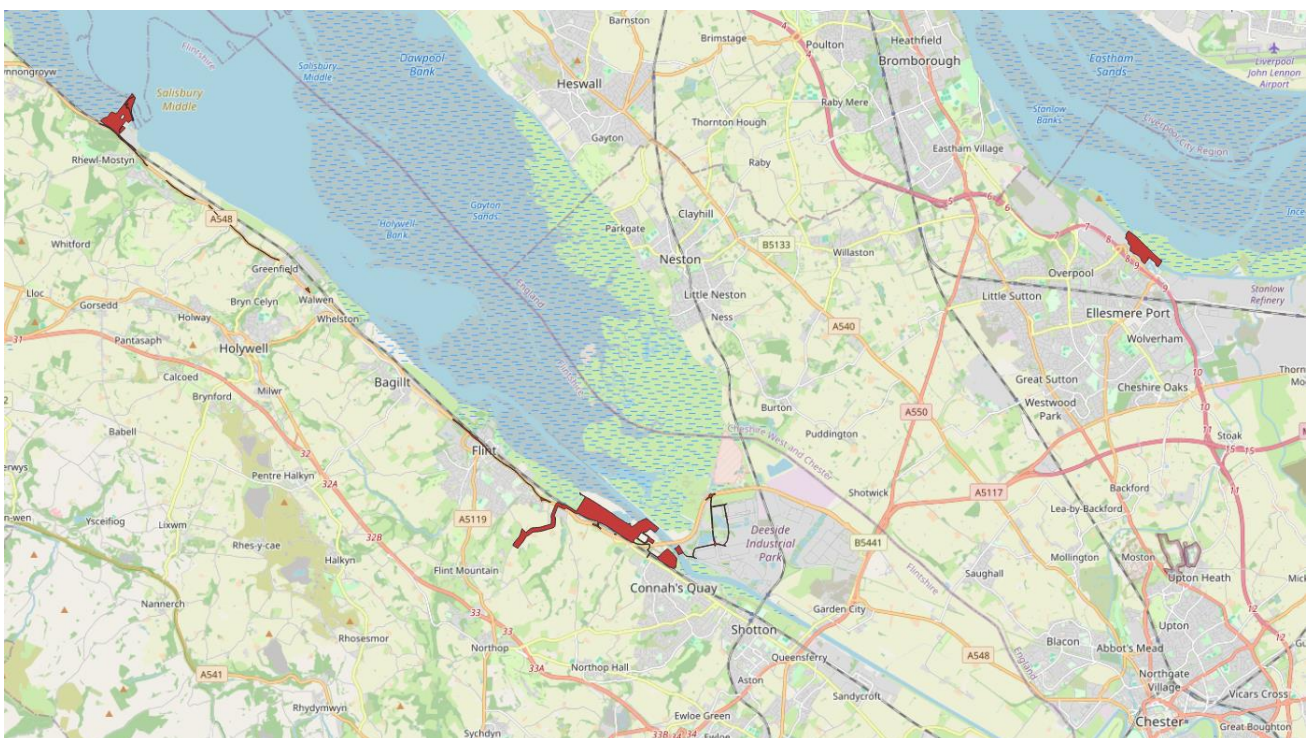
mmongroyw
Flintshire
Salisbury Middle
Salisbury Middle
Dawpool Bank
Barnston
Brimstage
Poulton
Heathfield
Bromborough
Eastham Sands
Liverpool John Lennon Airport
Heswall
Raby Mere
Stanlow Banks
Liverpool City Region
Gayton
Thornton Hough
Eastham Village
Rhewl-Mostyn
Raby
A548
Holywell Bank
Gayton Sands
Clayhill
Whitford
Parkgate
B5133
Willaston
Neston
Overpool
Ince
Greenfield
Little Sutton
Ellesmere Port
Stanlow Refinery
Lloc
Gorsedd
Bryn Celyn
Walwen
Little Neston
Holway
Whelston
England
Ness
A540
Wolverham
Pantasaph
Holywell
Great Sutton
Cheshire Oaks
Calcoed
Bagillt
Westwood Park
Brynford
Milwr
Burton
A550
Wales
Babell
Puddington
Stoak
Flint
Cheshire West and Chester
Pentre Halkyn
Shotwick
A5117
Backford
Lea-by-Backford
Ysceifiog
Lixwm
A5119
Deeside Industrial Park
B5441
Rhes-y-cae
Halkyn
Mollington
Moston
Flint Mountain
Connah's Quay
Saughall
Upton Heath
Nannerch
Flintshire
Garden City
Rhosesmor
Shotton
Blacon
Upton
Northop
Abbot's Mead
Northop Hall
Queensferry
A548
England
Northgate Village
A541
Aston
Sandycroft
Vicars Cross
Rhydymwyn
Ewloe Green
Chester
Great Boughton
Sychdyn